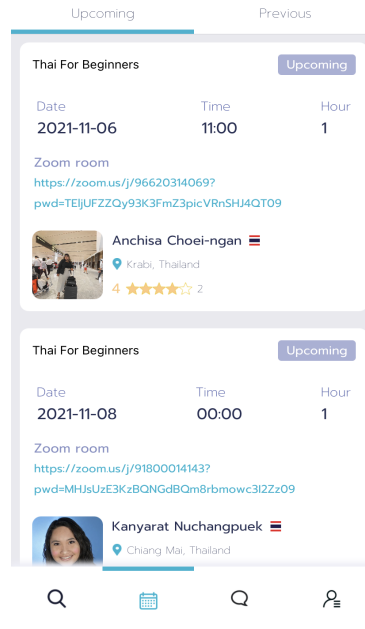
Upcoming

Previous

Thai For Beginners

Upcoming

| Date | Time | Hour |
|---|---|---|
| 2021-11-06 | 11:00 | 1 |

Zoom room

https://zoom.us/j/96620314069?pwd=TEljUFZZQy93K3FmZ3picVRnSHJ4QT09

Anchisa Choei-ngan

Krabi, Thailand

4 2

Thai For Beginners

Upcoming

| Date | Time | Hour |
|---|---|---|
| 2021-11-08 | 00:00 | 1 |

Zoom room

https://zoom.us/j/91800014143?pwd=MHJsUzE3KzBQNGdBQm8rbmowc3l2Zz09

Kanyarat Nuchangpuek

Chiang Mai, Thailand